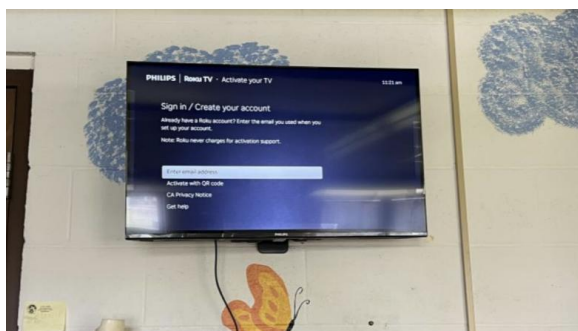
PHILIPS | Roku TV · Activate your TV

11:21 am

Sign in / Create your account

Already have a Roku account? Enter the email you used when you set up your account.

Note: Roku never charges for activation support.

Enter email address

Activate with QR code

CA Privacy Notice

Get help

PHILIPS